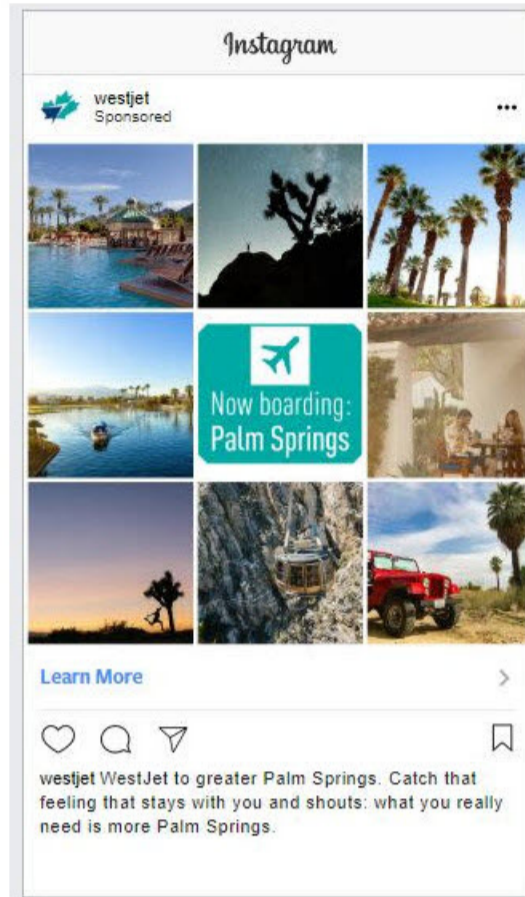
Instagram

westjet
Sponsored

...

Now boarding:
Palm Springs

Learn More

westjet WestJet to greater Palm Springs. Catch that feeling that stays with you and shouts: what you really need is more Palm Springs.